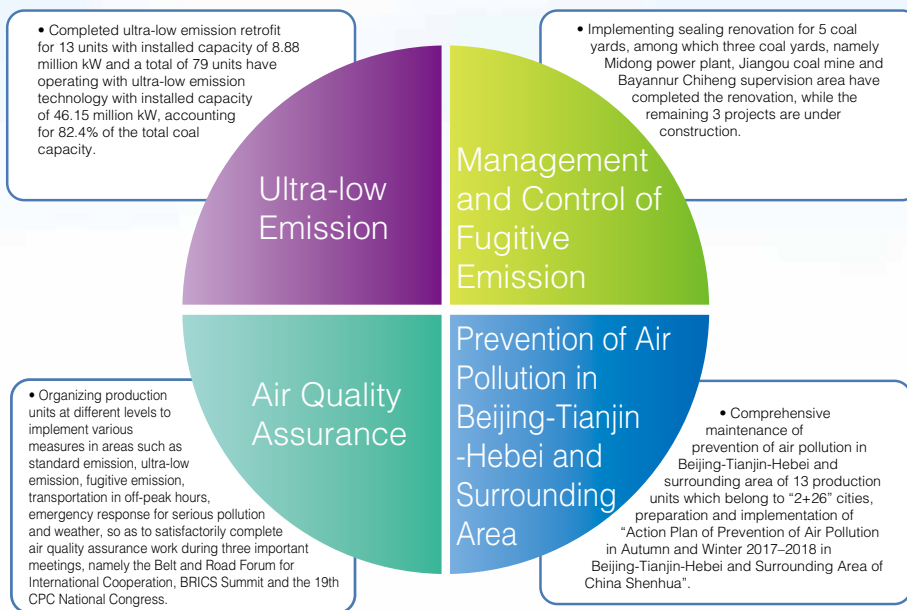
• Completed ultra-low emission retrofit for 13 units with installed capacity of 8.88 million kW and a total of 79 units have operating with ultra-low emission technology with installed capacity of 46.15 million kW, accounting for 82.4% of the total coal capacity.

• Implementing sealing renovation for 5 coal yards, among which three coal yards, namely Midong power plant, Jiangou coal mine and Bayannur Chiheng supervision area have completed the renovation, while the remaining 3 projects are under construction.

Ultra-low Emission

Management and Control of Fugitive Emission

Air Quality Assurance

Prevention of Air Pollution in Beijing-Tianjin -Hebei and Surrounding Area

• Organizing production units at different levels to implement various measures in areas such as standard emission, ultra-low emission, fugitive emission, transportation in off-peak hours, emergency response for serious pollution and weather, so as to satisfactorily complete air quality assurance work during three important meetings, namely the Belt and Road Forum for International Cooperation, BRICS Summit and the 19th CPC National Congress.

• Comprehensive maintenance of prevention of air pollution in Beijing-Tianjin-Hebei and surrounding area of 13 production units which belong to "2+26" cities, preparation and implementation of "Action Plan of Prevention of Air Pollution in Autumn and Winter 2017–2018 in Beijing-Tianjin-Hebei and Surrounding Area of China Shenhua".